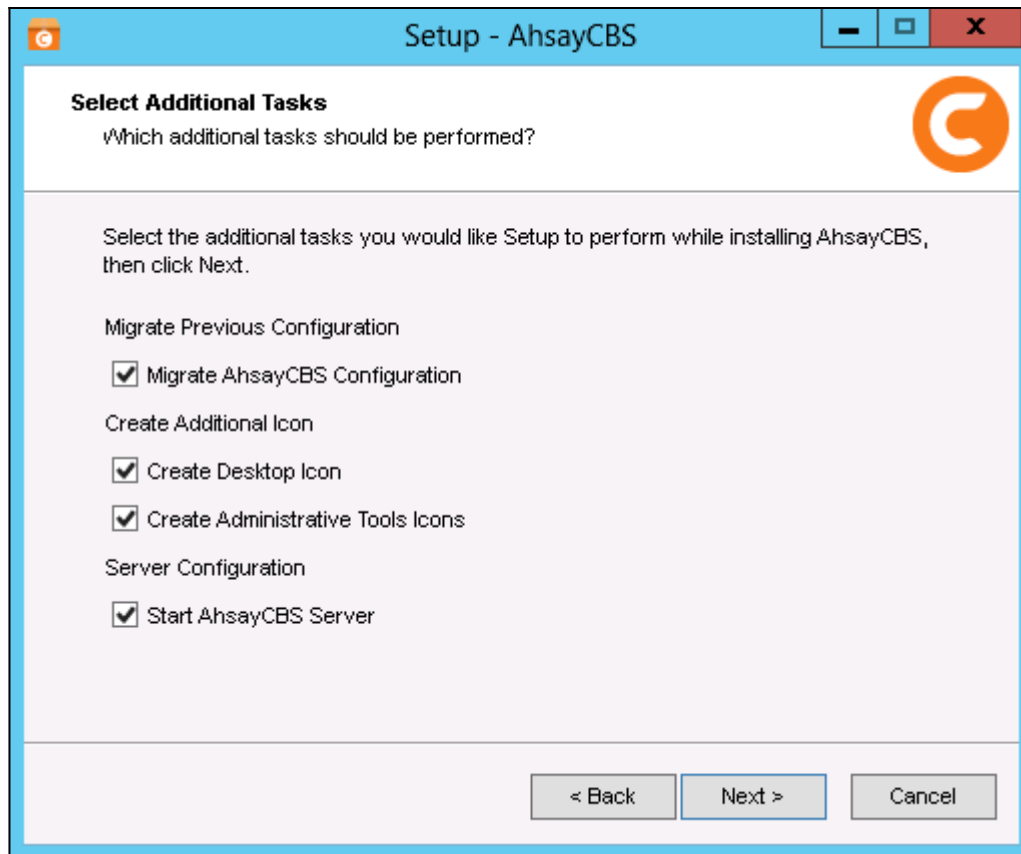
Setup - AhsayCBS

Select Additional Tasks
Which additional tasks should be performed?

Select the additional tasks you would like Setup to perform while installing AhsayCBS, then click Next.

Migrate Previous Configuration

Migrate AhsayCBS Configuration

Create Additional Icon

Create Desktop Icon

Create Administrative Tools Icons

Server Configuration

Start AhsayCBS Server

< Back   Next >   Cancel